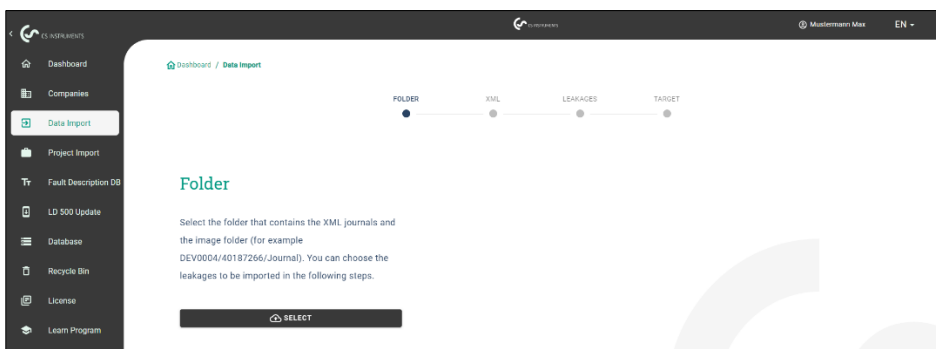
CS INSTRUMENTS

CS INSTRUMENTS

Mustermann Max

EN

Dashboard

Companies

Data Import

Project Import

Fault Description DB

LD 500 Update

Database

Recycle Bin

License

Learn Program

Dashboard / Data Import

FOLDER

XML

LEAKAGES

TARGET

Folder

Select the folder that contains the XML journals and the image folder (for example DEV0004/40187266/Journal). You can choose the leakages to be imported in the following steps.

SELECT